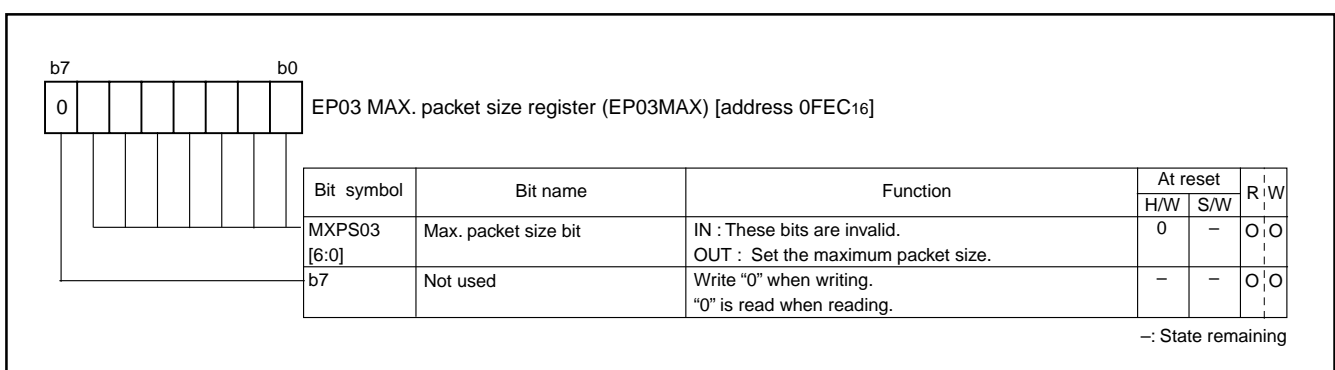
b7 b0

0

EP03 MAX. packet size register (EP03MAX) [address 0FEC$_{16}$]

| Bit symbol | Bit name | Function | At reset H/W | At reset S/W | R | W |
|---|---|---|---|---|---|---|
| MXPS03 [6:0] | Max. packet size bit | IN : These bits are invalid. OUT : Set the maximum packet size. | 0 | – | O | O |
| b7 | Not used | Write “0” when writing. “0” is read when reading. | – | – | O | O |

–: State remaining